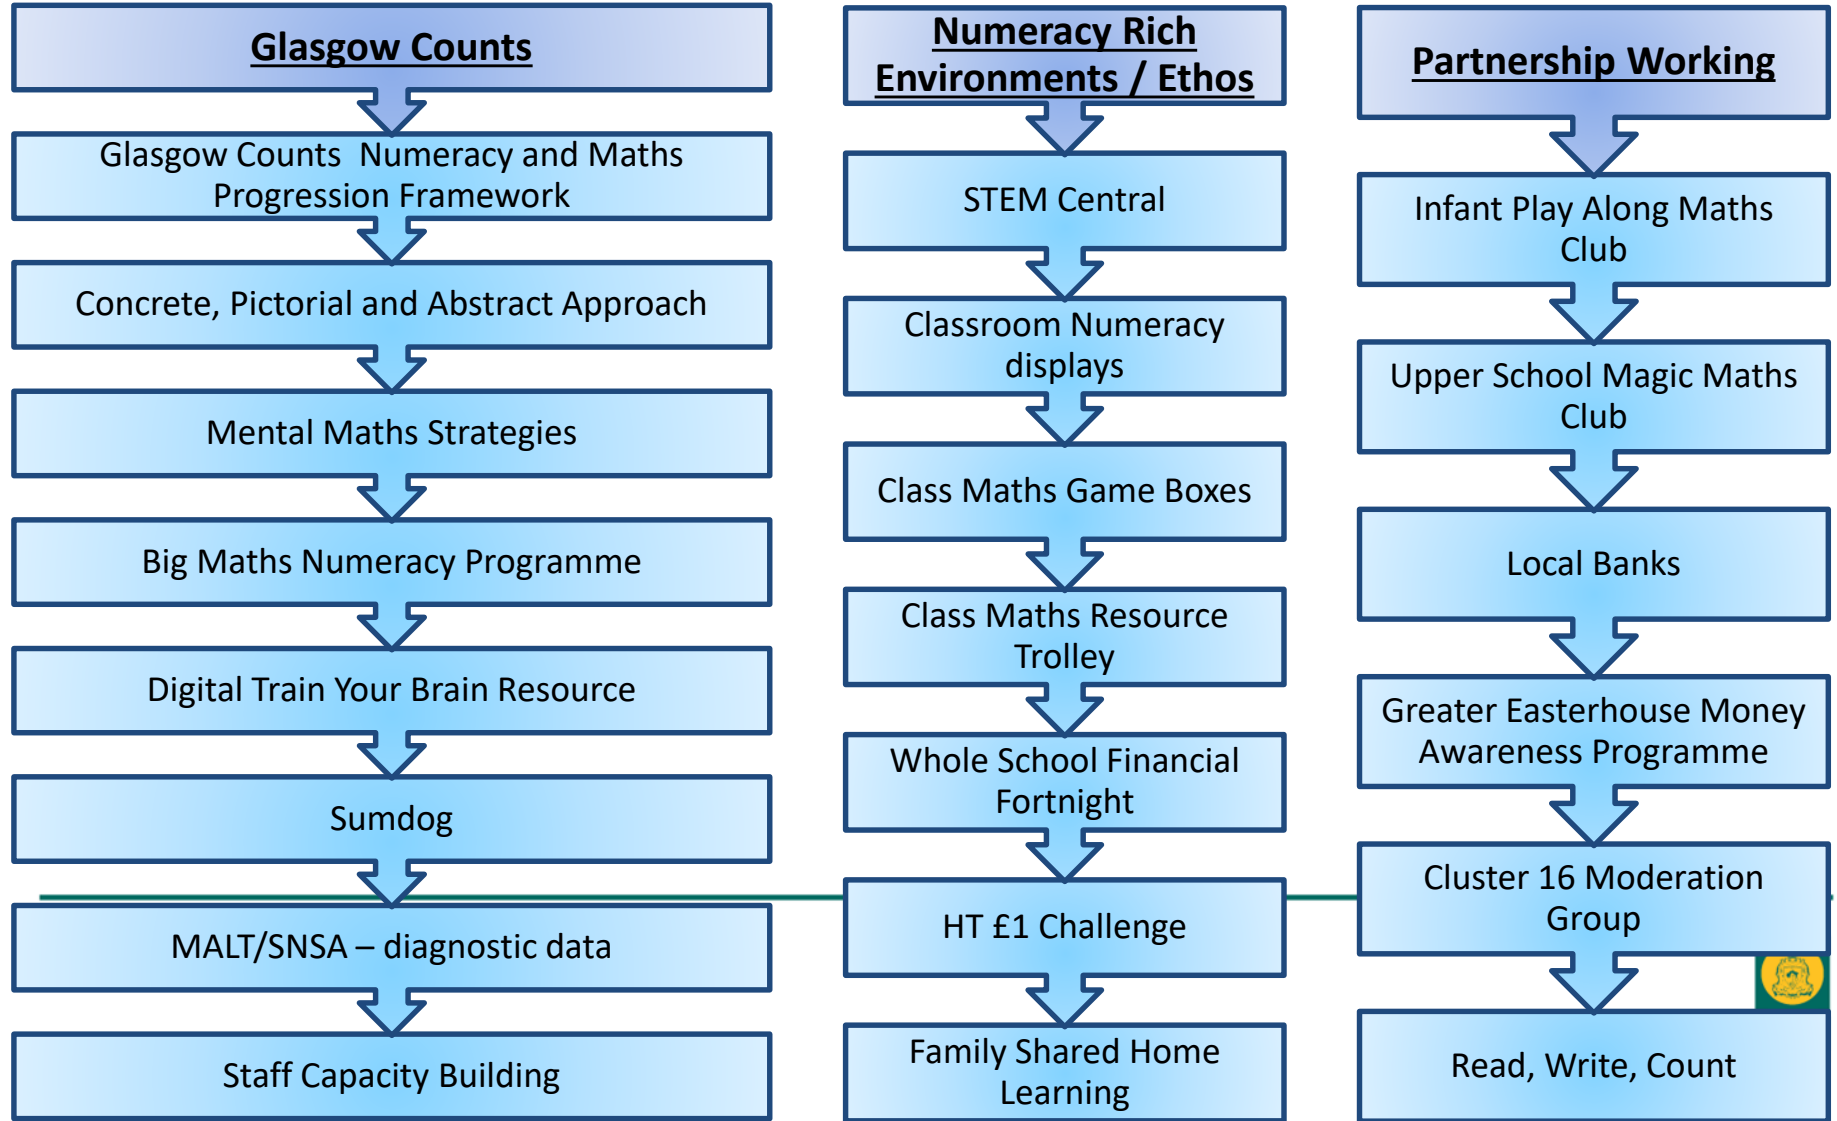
Glasgow Counts

Glasgow Counts Numeracy and Maths Progression Framework

Concrete, Pictorial and Abstract Approach

Mental Maths Strategies

Big Maths Numeracy Programme

Digital Train Your Brain Resource

Sumdog

MALT/SNSA – diagnostic data

Staff Capacity Building

Numeracy Rich Environments / Ethos

STEM Central

Classroom Numeracy displays

Class Maths Game Boxes

Class Maths Resource Trolley

Whole School Financial Fortnight

HT £1 Challenge

Family Shared Home Learning

Partnership Working

Infant Play Along Maths Club

Upper School Magic Maths Club

Local Banks

Greater Easterhouse Money Awareness Programme

Cluster 16 Moderation Group

Read, Write, Count